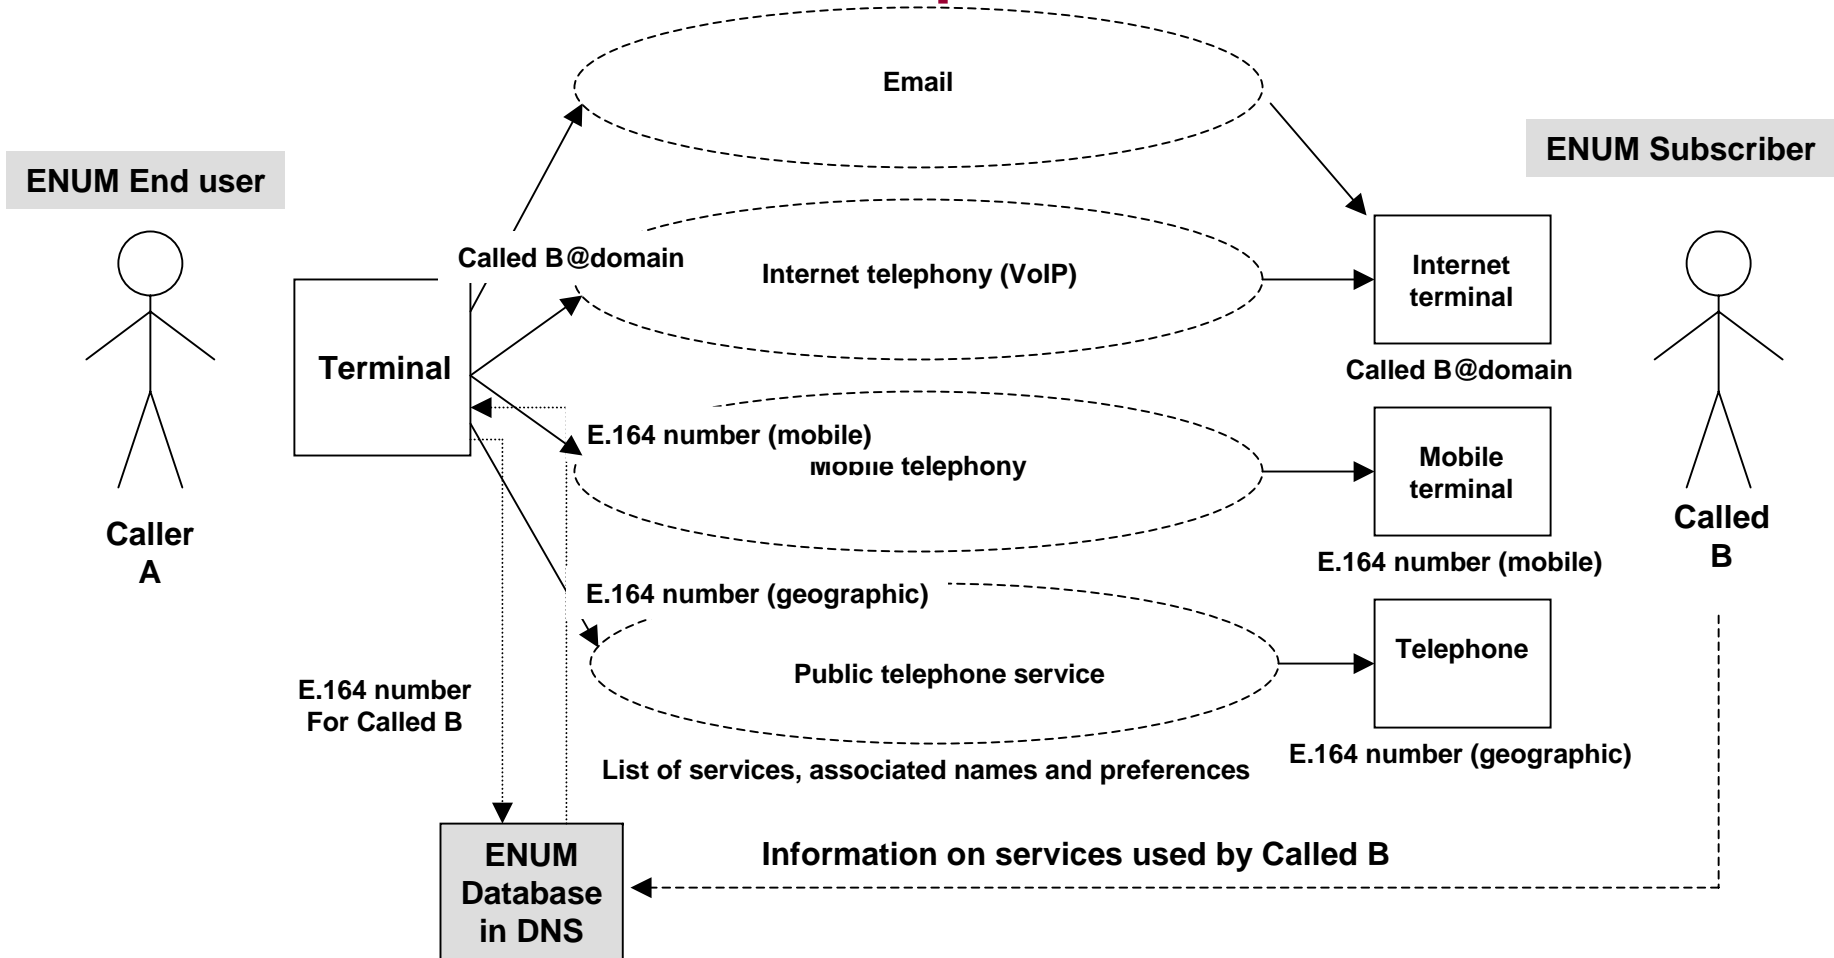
ENUM End user

ENUM Subscriber

Email

Called B@domain

Internet telephony (VoIP)

Internet terminal

Terminal

Called B@domain

E.164 number (mobile)

Mobile telephony

Mobile terminal

Caller A

Called B

E.164 number (mobile)

E.164 number (geographic)

Public telephone service

Telephone

E.164 number For Called B

List of services, associated names and preferences

E.164 number (geographic)

ENUM Database in DNS

Information on services used by Called B